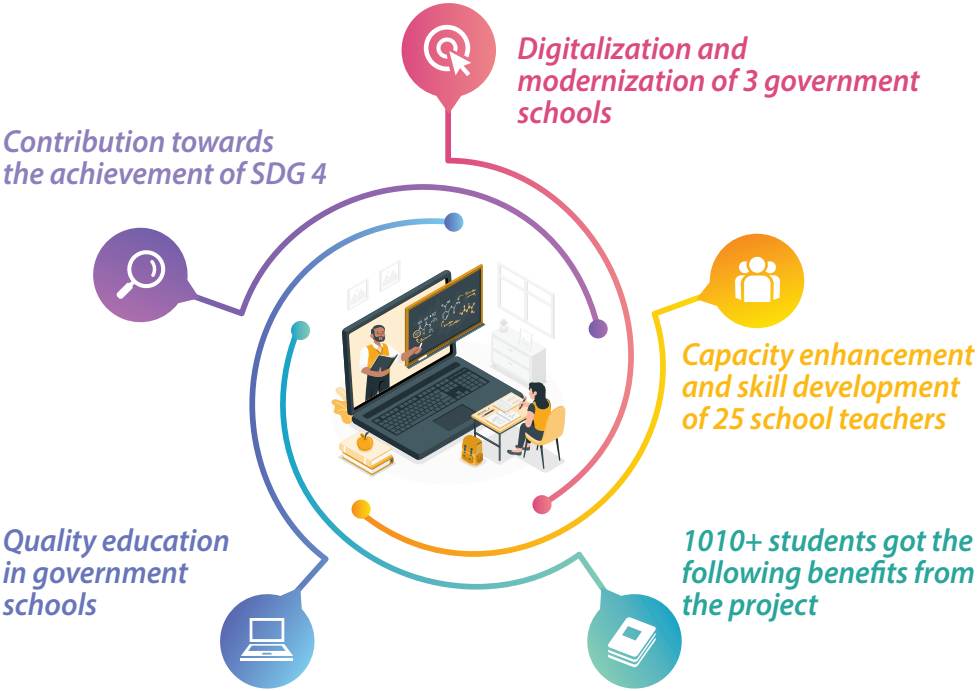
Digitalization and modernization of 3 government schools

Contribution towards the achievement of SDG 4

Capacity enhancement and skill development of 25 school teachers

Quality education in government schools

1010+ students got the following benefits from the project